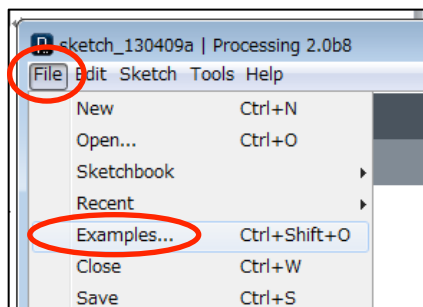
sketch_130409a | Processing 2.0b8

File Edit Sketch Tools Help

| | |
|---|---|
| New | Ctrl+N |
| Open... | Ctrl+O |
| Sketchbook | |
| Recent | |
| Examples... | Ctrl+Shift+O |
| Close | Ctrl+W |
| Save | Ctrl+S |